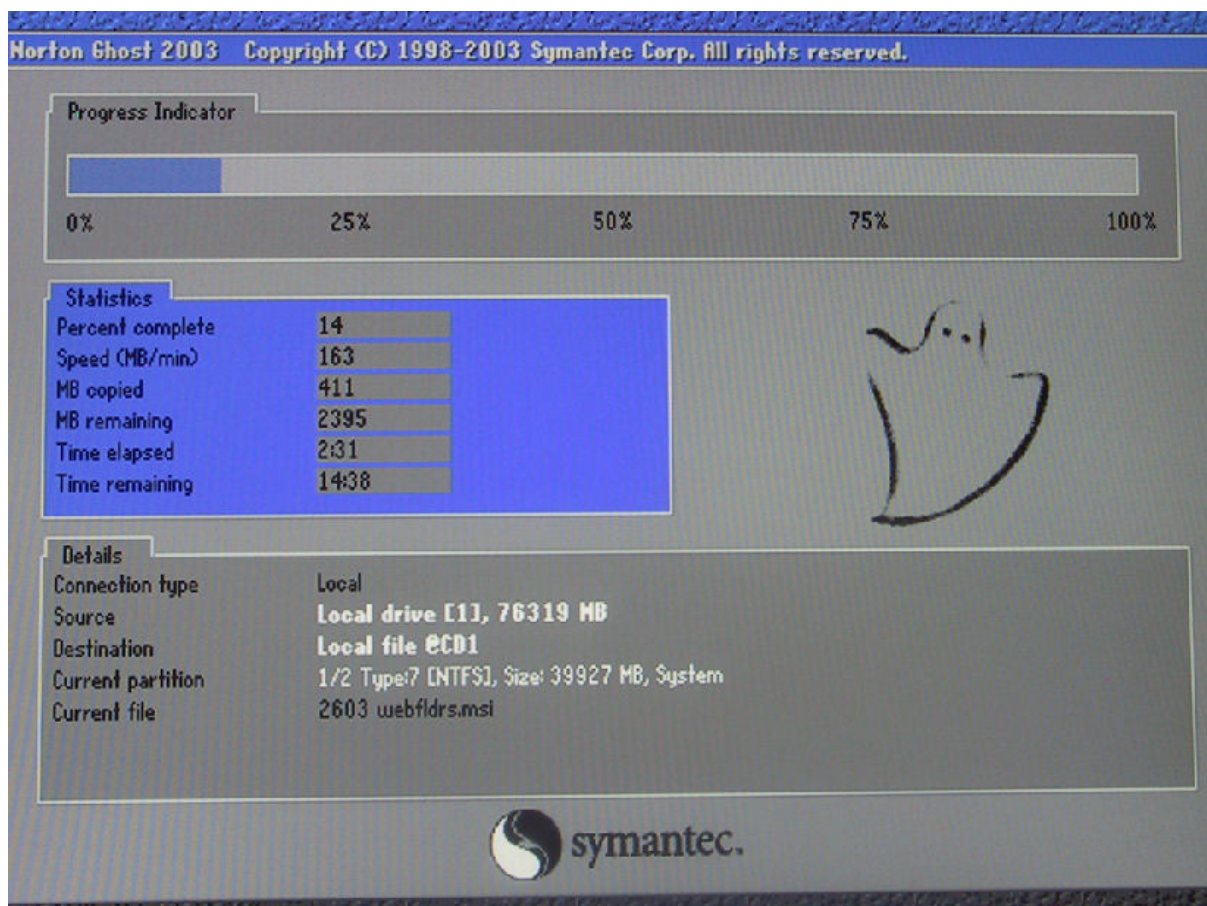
Norton Ghost 2003 Copyright (C) 1998-2003 Symantec Corp. All rights reserved.

Progress Indicator

0% 25% 50% 75% 100%

Statistics

| | |
|---|---|
| Percent complete | 14 |
| Speed (MB/min) | 163 |
| MB copied | 411 |
| MB remaining | 2395 |
| Time elapsed | 2:31 |
| Time remaining | 14:38 |

Details

| | |
|---|---|
| Connection type | Local |
| Source | Local drive [1], 76319 MB |
| Destination | Local file @CD1 |
| Current partition | 1/2 Type:7 [NTFS], Size: 39927 MB, System |
| Current file | 2603 webfldrs.msi |

symantec.